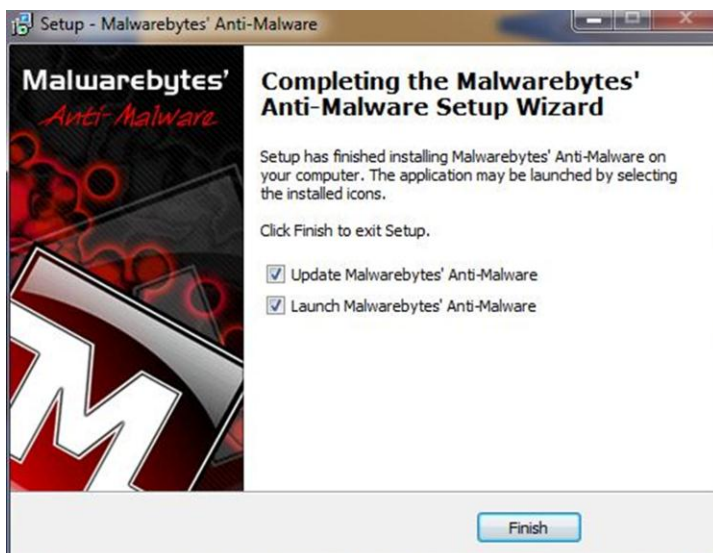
Setup - Malwarebytes' Anti-Malware

Malwarebytes'
Anti-Malware

Completing the Malwarebytes' Anti-Malware Setup Wizard

Setup has finished installing Malwarebytes' Anti-Malware on your computer. The application may be launched by selecting the installed icons.

Click Finish to exit Setup.

☑ Update Malwarebytes' Anti-Malware
☑ Launch Malwarebytes' Anti-Malware

Finish